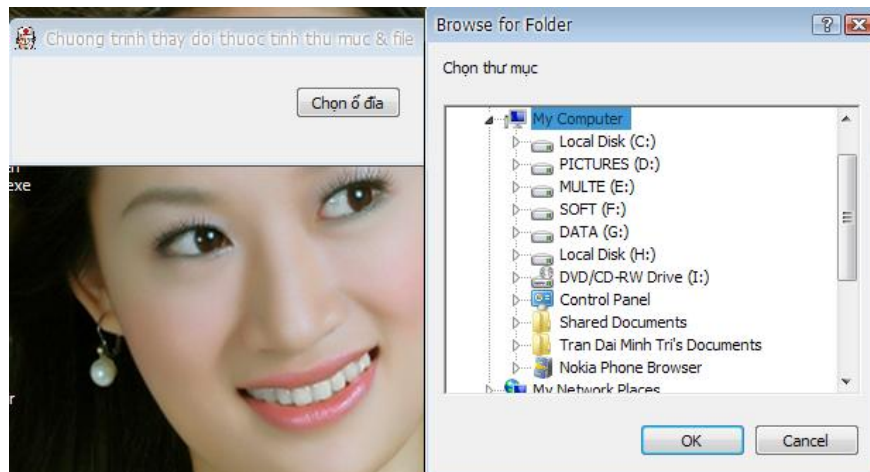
Chuong trinh thay doi thuoc tinh thu muc & file

Chọn ổ đĩa

exe

Browse for Folder

Chọn thư mục

My Computer
Local Disk (C:)
PICTURES (D:)
MULTE (E:)
SOFT (F:)
DATA (G:)
Local Disk (H:)
DVD/CD-RW Drive (I:)
Control Panel
Shared Documents
Tran Dai Minh Tri's Documents
Nokia Phone Browser
My Network Places

OK
Cancel